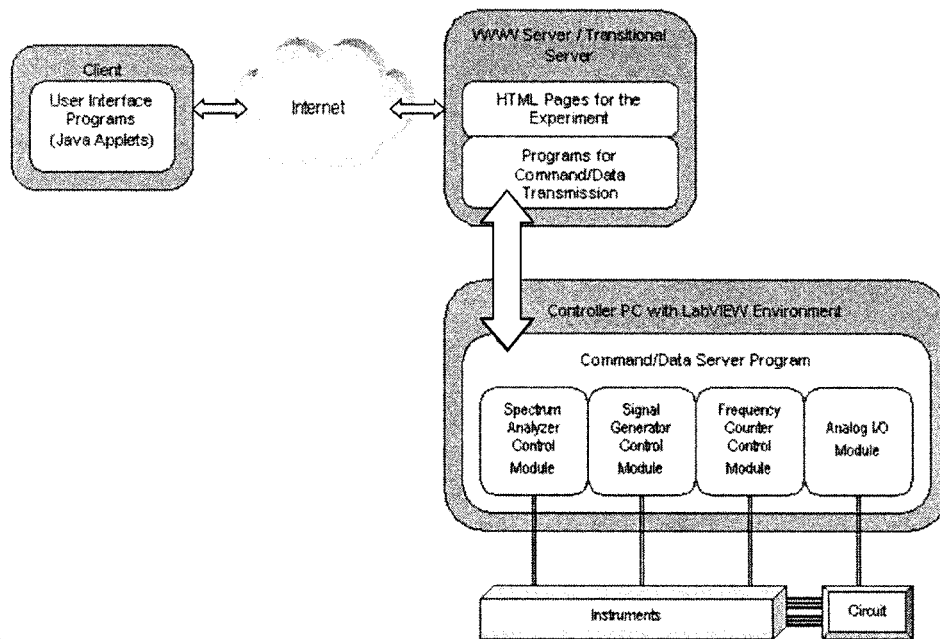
Client

User Interface Programs (Java Applets)

Internet

WWW Server / Transitional Server

HTML Pages for the Experiment

Programs for Command/Data Transmission

Controller PC with LabVIEW Environment

Command/Data Server Program

Spectrum Analyzer Control Module

Signal Generator Control Module

Frequency Counter Control Module

Analog I/O Module

Instruments

Circuit